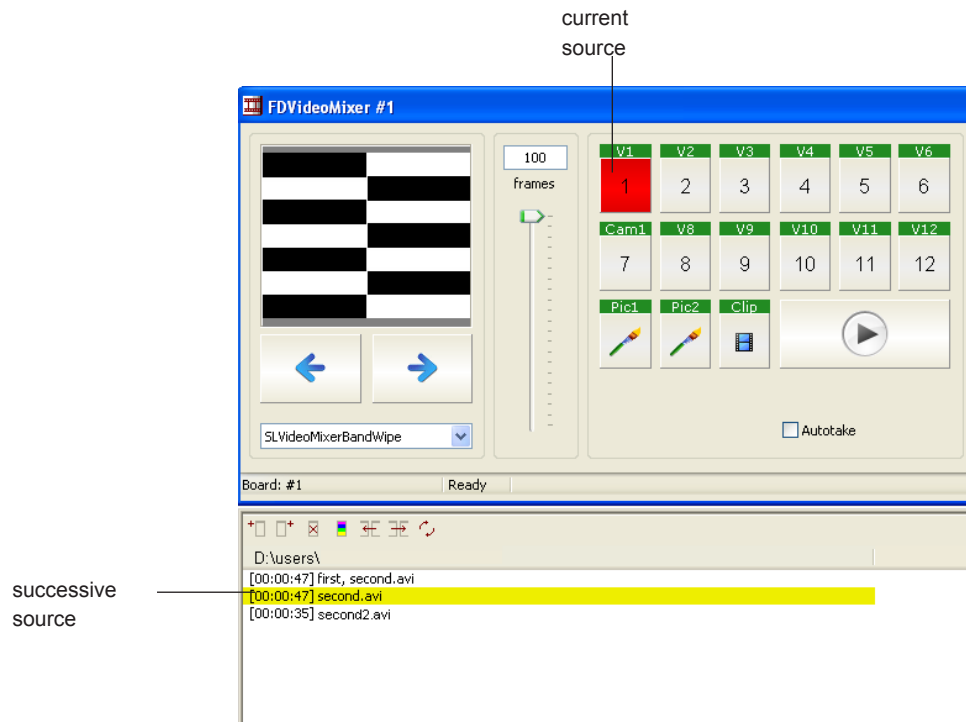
current source

FDVideoMixer #1

100
frames

V1 1
V2 2
V3 3
V4 4
V5 5
V6 6
Cam1 7
V8 8
V9 9
V10 10
V11 11
V12 12
Pic1
Pic2
Clip

SLVideoMixerBandWipe

Autotake

Board: #1
Ready

D:\users\

[00:00:47] first, second.avi
[00:00:47] second.avi
[00:00:35] second2.avi

successive source